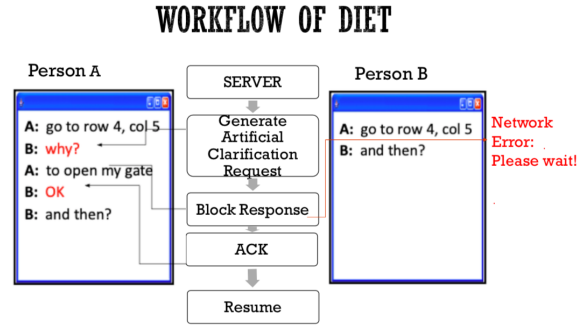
WORKFLOW OF DIET

Person A

A: go to row 4, col 5
B: why?
A: to open my gate
B: OK
B: and then?

SERVER

Generate Artificial Clarification Request

Block Response

ACK

Resume

Person B

A: go to row 4, col 5
B: and then?

Network Error: Please wait!